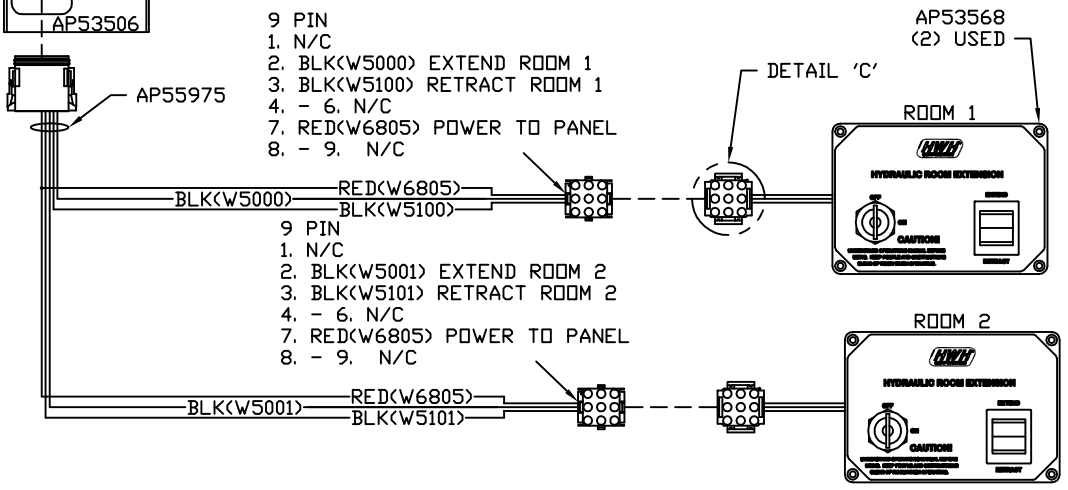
AP53506

AP55975

9 PIN
1. N/C
2. BLK(W5000) EXTEND ROOM 1
3. BLK(W5100) RETRACT ROOM 1
4. - 6. N/C
7. RED(W6805) POWER TO PANEL
8. - 9. N/C

DETAIL 'C'

AP53568
(2) USED

ROOM 1

HWH

HYDRAULIC ROOM EXTENSION

OFF
ON

CAUTION!

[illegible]

EXTEND

RETRACT

BLK(W5000)
RED(W6805)
BLK(W5100)

9 PIN
1. N/C
2. BLK(W5001) EXTEND ROOM 2
3. BLK(W5101) RETRACT ROOM 2
4. - 6. N/C
7. RED(W6805) POWER TO PANEL
8. - 9. N/C

ROOM 2

HWH

HYDRAULIC ROOM EXTENSION

OFF
ON

CAUTION!

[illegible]

EXTEND

RETRACT

BLK(W5001)
RED(W6805)
BLK(W5101)